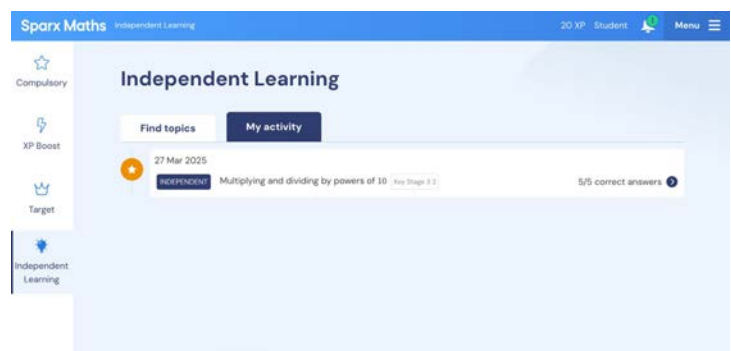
Sparx Maths Independent Learning

20 XP Student 1 Menu

Compulsory

XP Boost

Target

Independent Learning

Independent Learning

Find topics

My activity

27 Mar 2025

INDEPENDENT Multiplying and dividing by powers of 10 Key Stage 3 2

5/5 correct answers